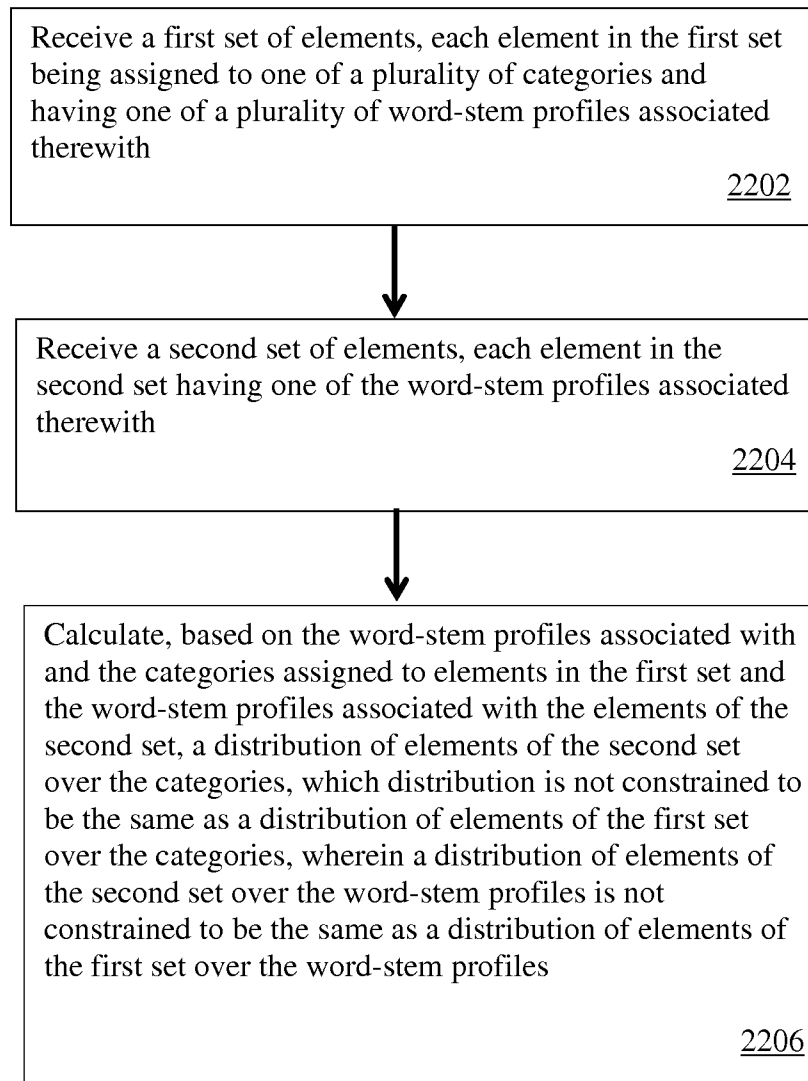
Receive a first set of elements, each element in the first set being assigned to one of a plurality of categories and having one of a plurality of word-stem profiles associated therewith

2202

Receive a second set of elements, each element in the second set having one of the word-stem profiles associated therewith

2204

Calculate, based on the word-stem profiles associated with and the categories assigned to elements in the first set and the word-stem profiles associated with the elements of the second set, a distribution of elements of the second set over the categories, which distribution is not constrained to be the same as a distribution of elements of the first set over the categories, wherein a distribution of elements of the second set over the word-stem profiles is not constrained to be the same as a distribution of elements of the first set over the word-stem profiles

2206